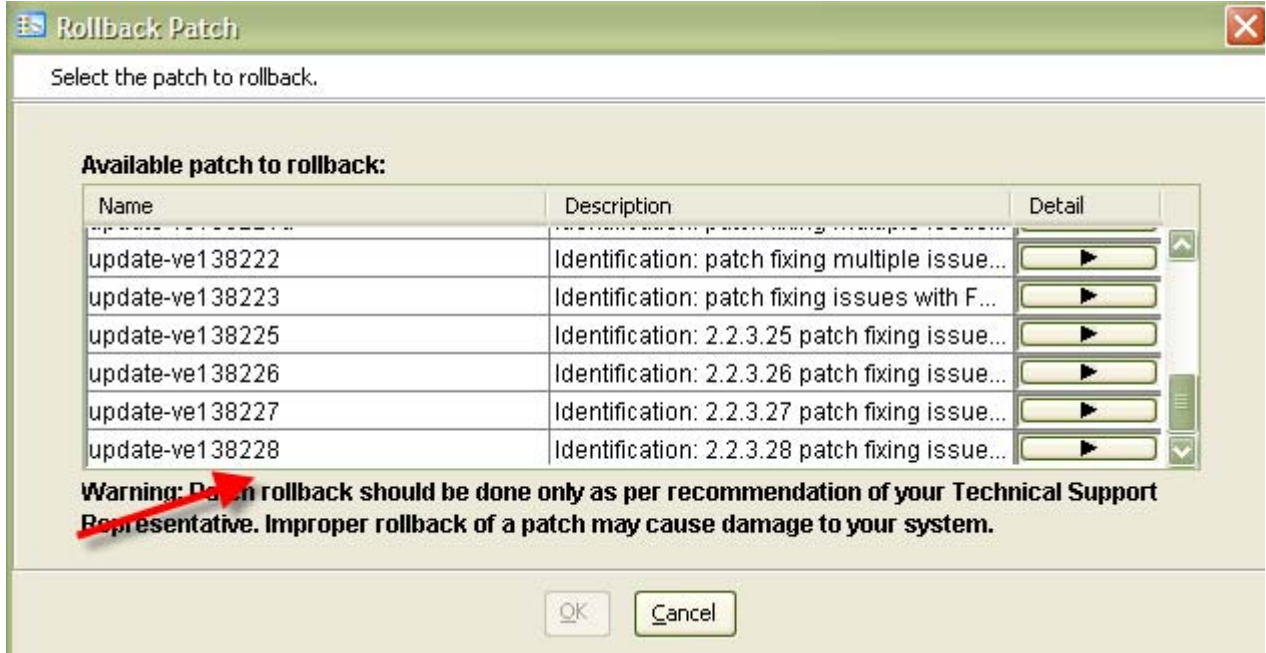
Rollback Patch

Select the patch to rollback.

Available patch to rollback:

| Name | Description | Detail |
|---|---|---|
| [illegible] | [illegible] | |
| update-ve138222 | Identification: patch fixing multiple issue... | ► |
| update-ve138223 | Identification: patch fixing issues with F... | ► |
| update-ve138225 | Identification: 2.2.3.25 patch fixing issue... | ► |
| update-ve138226 | Identification: 2.2.3.26 patch fixing issue... | ► |
| update-ve138227 | Identification: 2.2.3.27 patch fixing issue... | ► |
| update-ve138228 | Identification: 2.2.3.28 patch fixing issue... | ► |

Warning: Pa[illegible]h rollback should be done only as per recommendation of your Technical Support R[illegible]presentative. Improper rollback of a patch may cause damage to your system.

OK Cancel